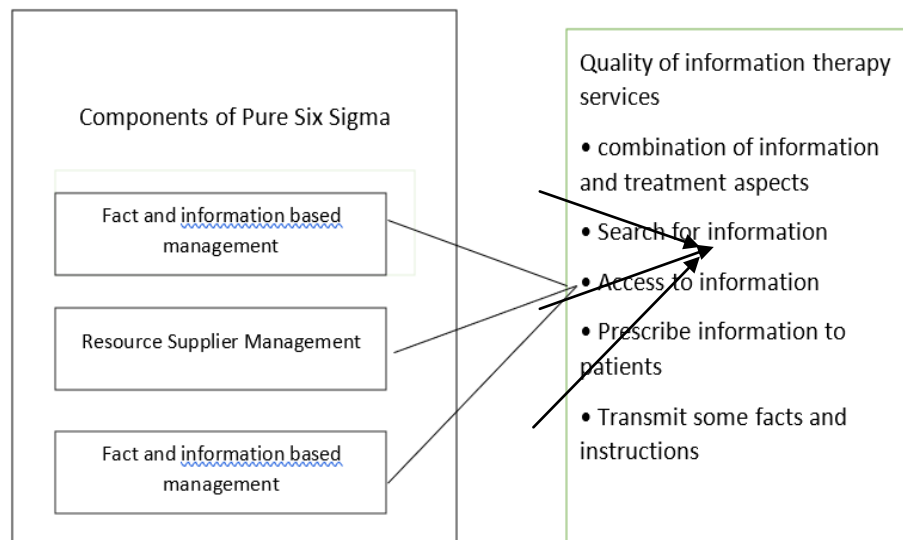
Components of Pure Six Sigma

Fact and information based management

Resource Supplier Management

Fact and information based management

Quality of information therapy services

• combination of information and treatment aspects

• Search for information

• Access to information

• Prescribe information to patients

• Transmit some facts and instructions